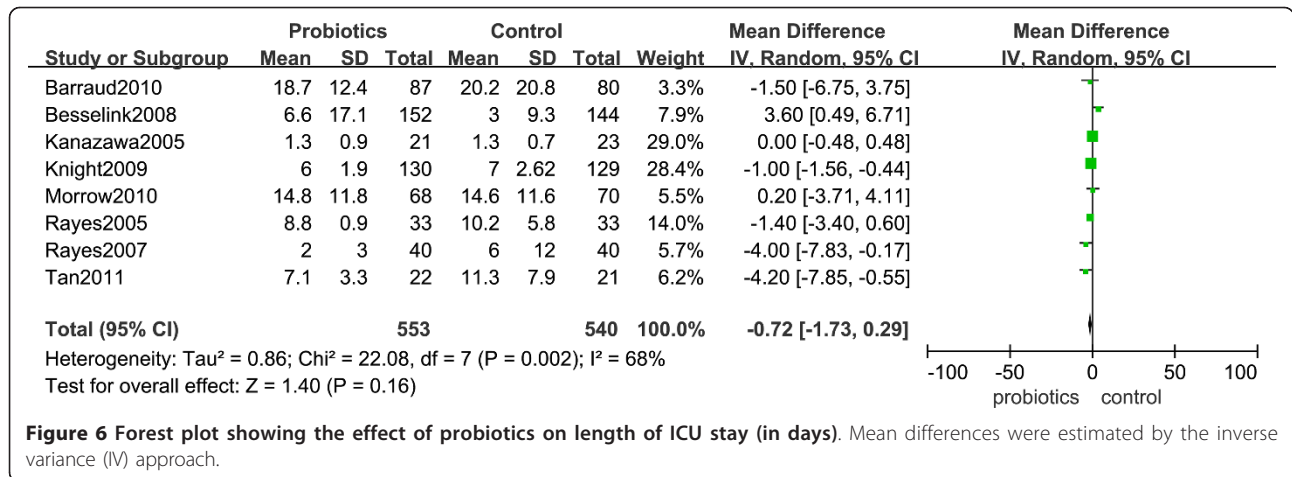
| Study or Subgroup | Probiotics Mean | Probiotics SD | Probiotics Total | Control Mean | Control SD | Control Total | Weight | Mean Difference IV, Random, 95% CI |
|---|---|---|---|---|---|---|---|---|
| Barraud2010 | 18.7 | 12.4 | 87 | 20.2 | 20.8 | 80 | 3.3% | -1.50 [-6.75, 3.75] |
| Besselink2008 | 6.6 | 17.1 | 152 | 3 | 9.3 | 144 | 7.9% | 3.60 [0.49, 6.71] |
| Kanazawa2005 | 1.3 | 0.9 | 21 | 1.3 | 0.7 | 23 | 29.0% | 0.00 [-0.48, 0.48] |
| Knight2009 | 6 | 1.9 | 130 | 7 | 2.62 | 129 | 28.4% | -1.00 [-1.56, -0.44] |
| Morrow2010 | 14.8 | 11.8 | 68 | 14.6 | 11.6 | 70 | 5.5% | 0.20 [-3.71, 4.11] |
| Rayes2005 | 8.8 | 0.9 | 33 | 10.2 | 5.8 | 33 | 14.0% | -1.40 [-3.40, 0.60] |
| Rayes2007 | 2 | 3 | 40 | 6 | 12 | 40 | 5.7% | -4.00 [-7.83, -0.17] |
| Tan2011 | 7.1 | 3.3 | 22 | 11.3 | 7.9 | 21 | 6.2% | -4.20 [-7.85, -0.55] |
| Total (95% CI) | | | 553 | | | 540 | 100.0% | -0.72 [-1.73, 0.29] |

Heterogeneity: Tau² = 0.86; Chi² = 22.08, df = 7 (P = 0.002); I² = 68%
Test for overall effect: Z = 1.40 (P = 0.16)

Mean Difference
IV, Random, 95% CI
-100 -50 0 50 100
probiotics control

**Figure 6 Forest plot showing the effect of probiotics on length of ICU stay (in days)**. Mean differences were estimated by the inverse variance (IV) approach.